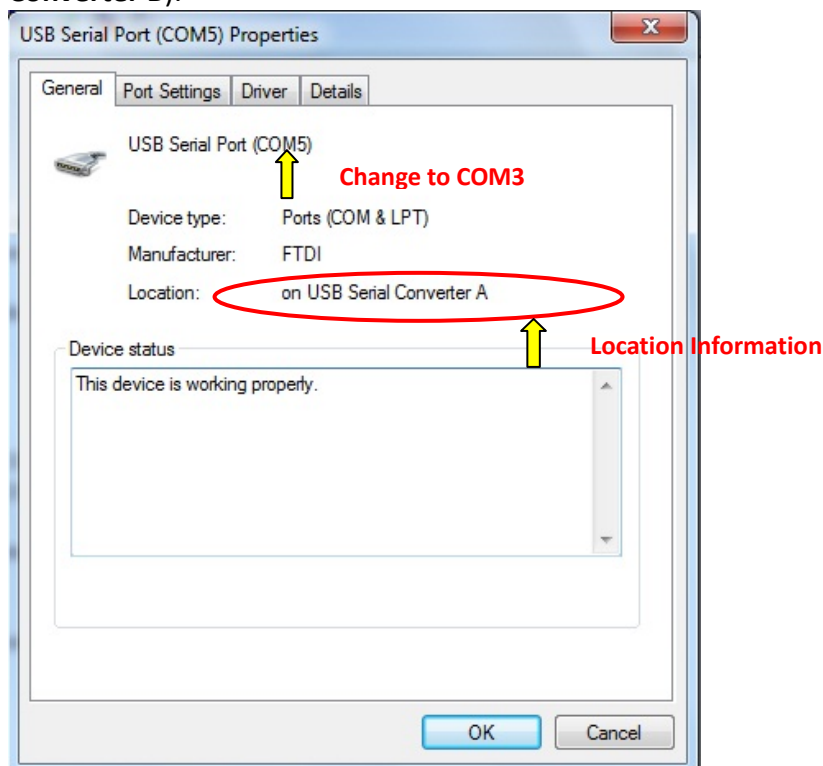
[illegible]

USB Serial Port (COM5) Properties

General | Port Settings | Driver | Details

USB Serial Port (COM5)

Change to COM3

Device type: Ports (COM & LPT)

Manufacturer: FTDI

Location: on USB Serial Converter A

Location Information

Device status

This device is working properly.

OK

Cancel